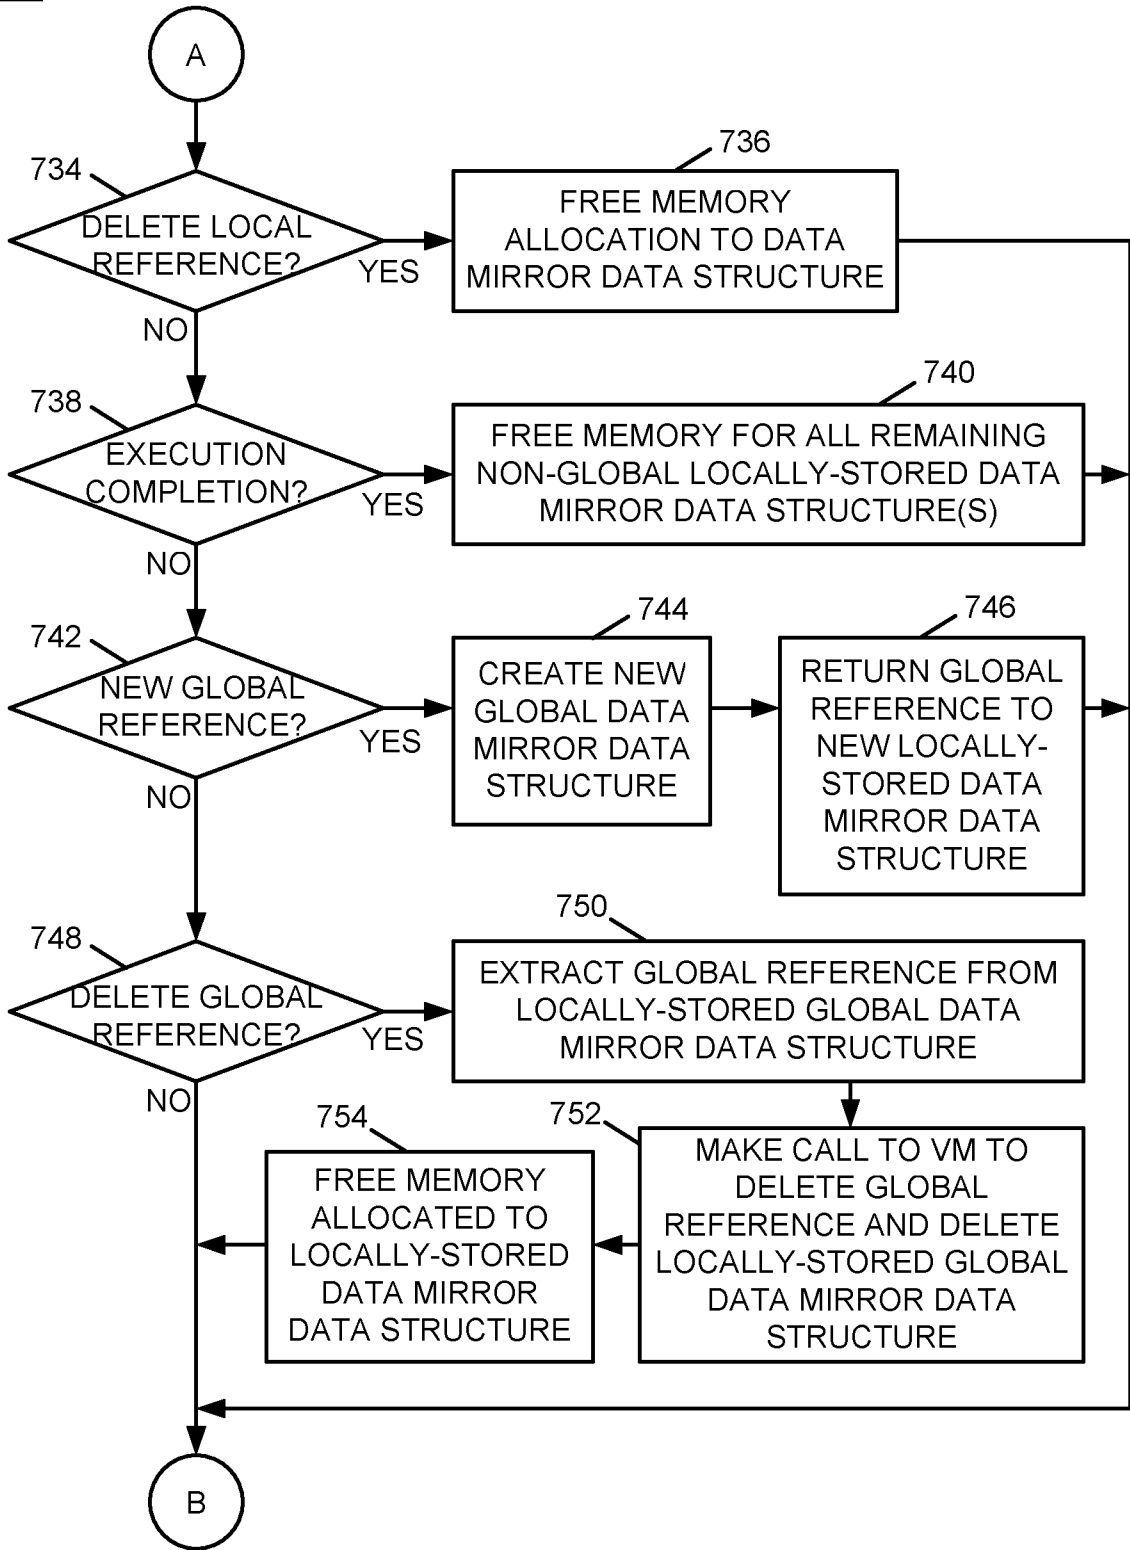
A

734

DELETE LOCAL REFERENCE?

YES

736

FREE MEMORY ALLOCATION TO DATA MIRROR DATA STRUCTURE

NO

738

EXECUTION COMPLETION?

YES

740

FREE MEMORY FOR ALL REMAINING NON-GLOBAL LOCALLY-STORED DATA MIRROR DATA STRUCTURE(S)

NO

742

NEW GLOBAL REFERENCE?

YES

744

CREATE NEW GLOBAL DATA MIRROR DATA STRUCTURE

746

RETURN GLOBAL REFERENCE TO NEW LOCALLY-STORED DATA MIRROR DATA STRUCTURE

NO

748

DELETE GLOBAL REFERENCE?

YES

750

EXTRACT GLOBAL REFERENCE FROM LOCALLY-STORED GLOBAL DATA MIRROR DATA STRUCTURE

NO

754

FREE MEMORY ALLOCATED TO LOCALLY-STORED DATA MIRROR DATA STRUCTURE

752

MAKE CALL TO VM TO DELETE GLOBAL REFERENCE AND DELETE LOCALLY-STORED GLOBAL DATA MIRROR DATA STRUCTURE

B